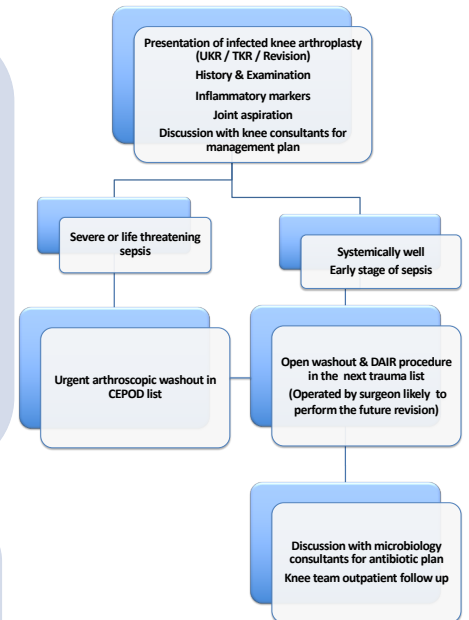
Presentation of infected knee arthroplasty (UKR / TKR / Revision)
History & Examination
Inflammatory markers
Joint aspiration
Discussion with knee consultants for management plan

Severe or life threatening sepsis

Systemically well
Early stage of sepsis

Urgent arthroscopic washout in CEPOD list

Open washout & DAIR procedure in the next trauma list
(Operated by surgeon likely to perform the future revision)

Discussion with microbiology consultants for antibiotic plan
Knee team outpatient follow up